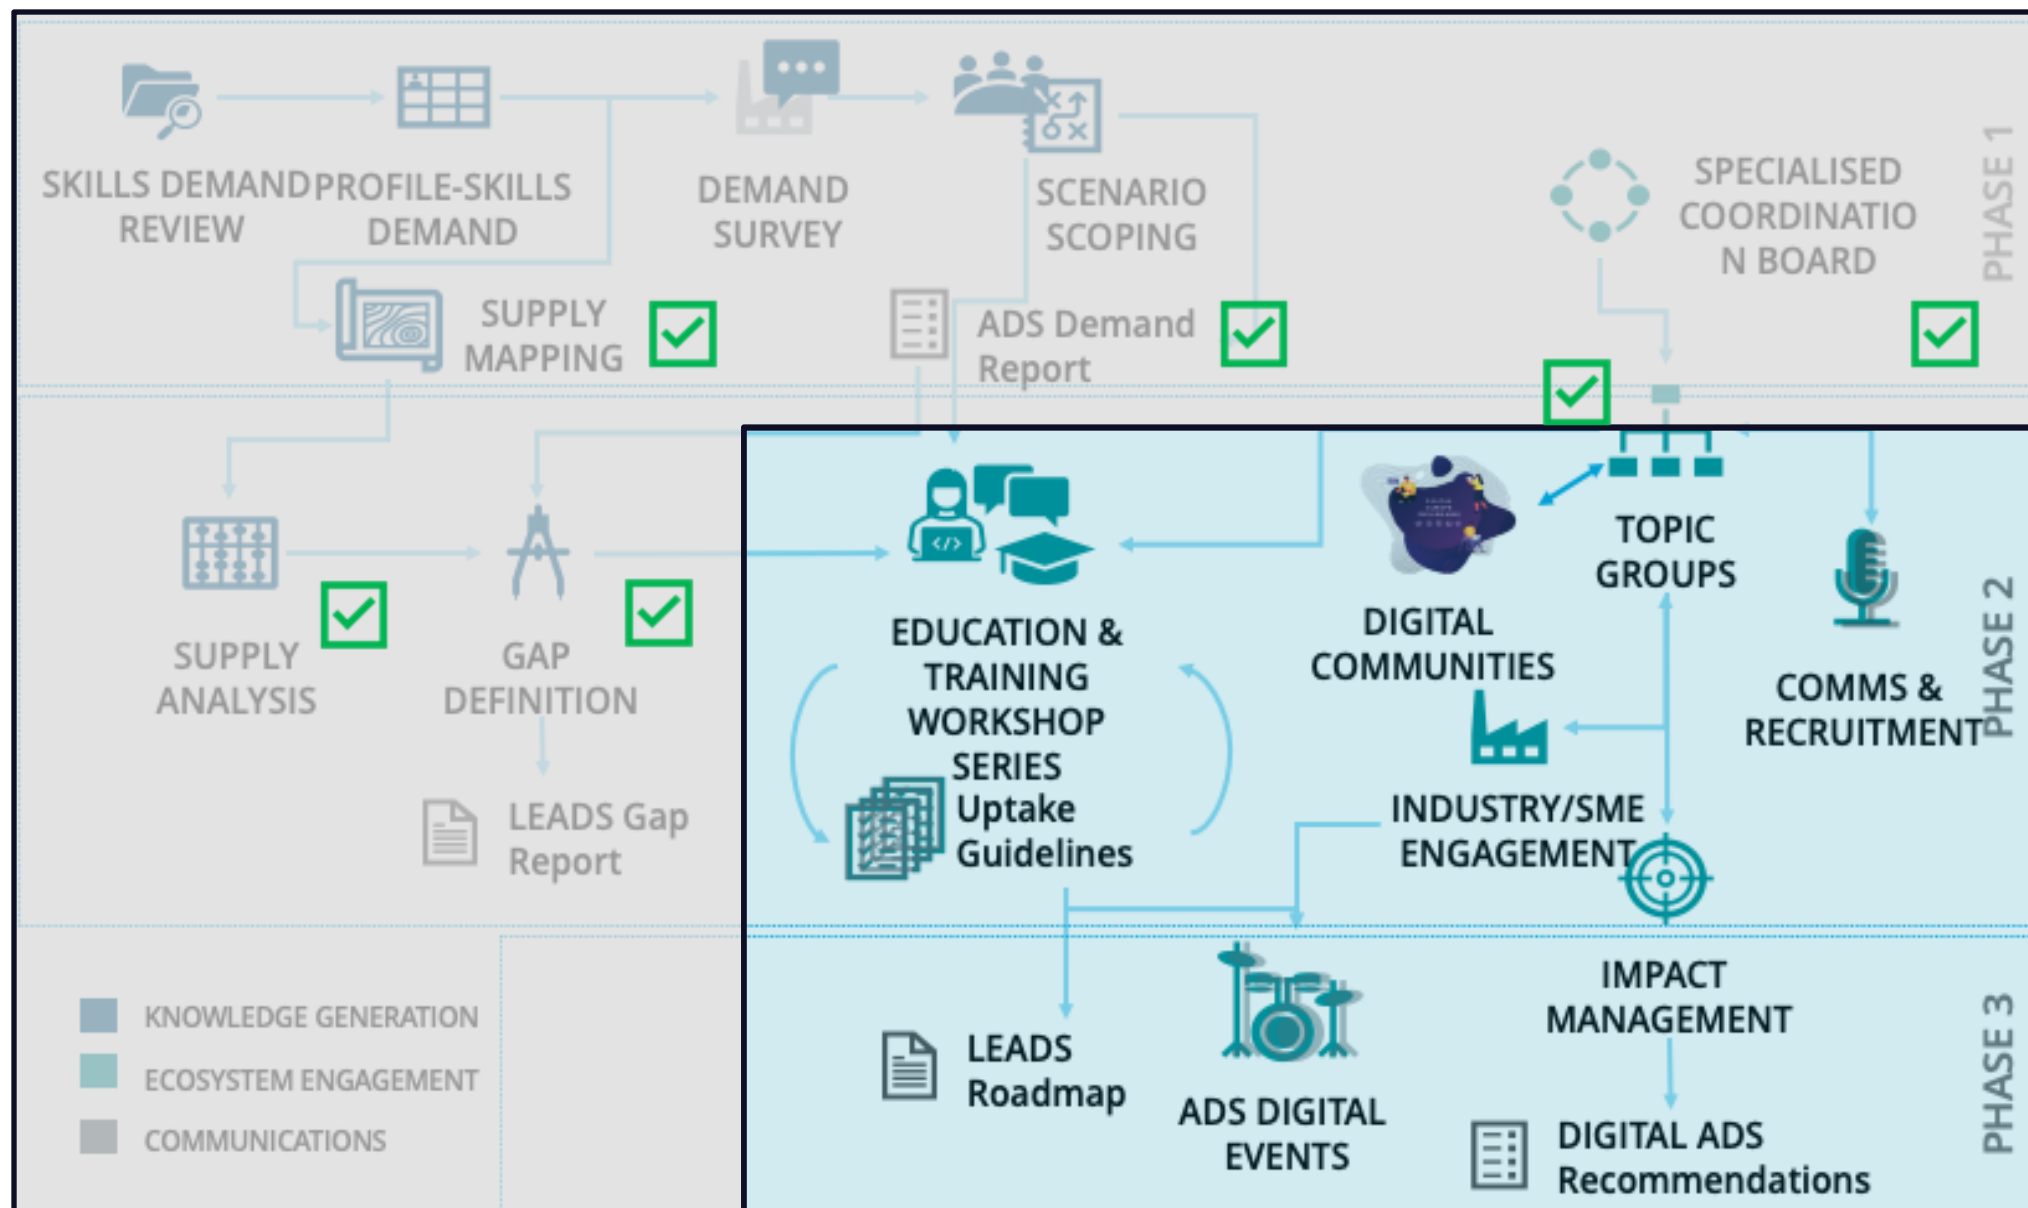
SKILLS DEMAND REVIEW

PROFILE-SKILLS DEMAND

DEMAND SURVEY

SCENARIO SCOPING

SPECIALISED COORDINATIO N BOARD

PHASE 1

SUPPLY MAPPING

ADS Demand Report

SUPPLY ANALYSIS

GAP DEFINITION

LEADS Gap Report

EDUCATION & TRAINING WORKSHOP SERIES

Uptake Guidelines

DIGITAL COMMUNITIES

TOPIC GROUPS

COMMS & RECRUITMENT

PHASE 2

INDUSTRY/SME ENGAGEMENT

IMPACT MANAGEMENT

LEADS Roadmap

ADS DIGITAL EVENTS

DIGITAL ADS Recommendations

PHASE 3

KNOWLEDGE GENERATION

ECOSYSTEM ENGAGEMENT

COMMUNICATIONS